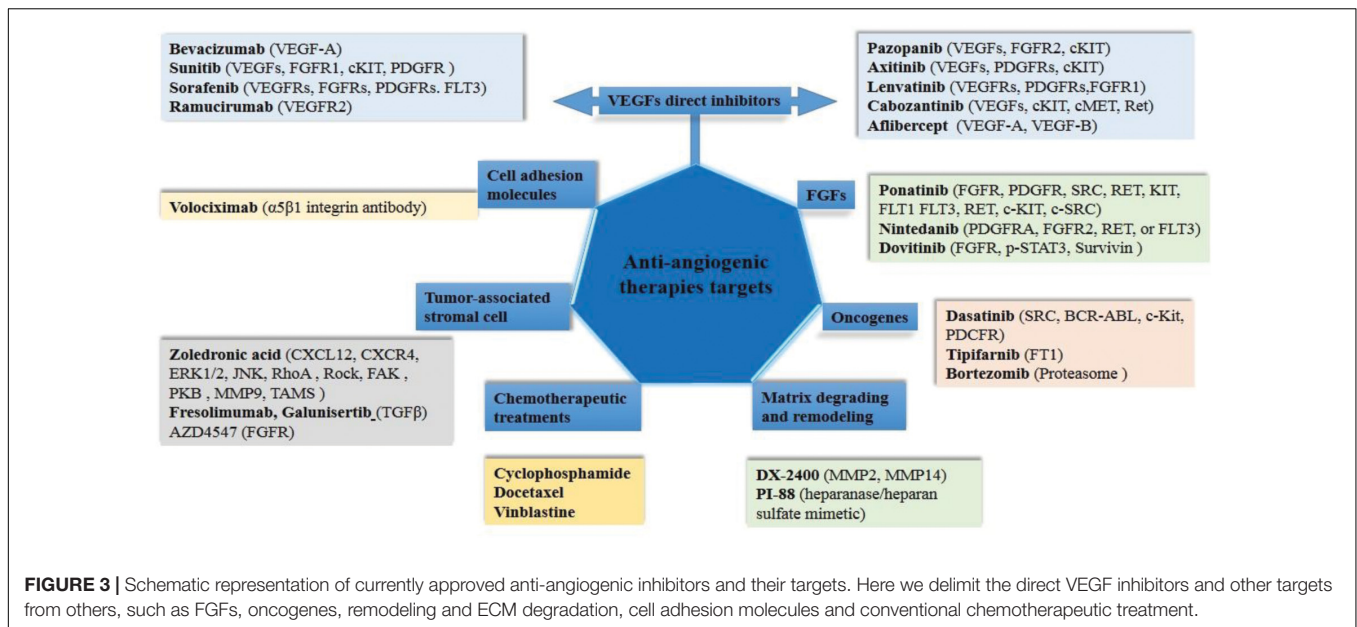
**Bevacizumab** (VEGF-A)
**Sunitib** (VEGFs, FGFR1, cKIT, PDGFR )
**Sorafenib** (VEGFRs, FGFRs, PDGFRs. FLT3)
**Ramucirumab** (VEGFR2)

VEGFs direct inhibitors

**Pazopanib** (VEGFs, FGFR2, cKIT)
**Axitinib** (VEGFs, PDGFRs, cKIT)
**Lenvatinib** (VEGFRs, PDGFRs,FGFR1)
**Cabozantinib** (VEGFs, cKIT, cMET, Ret)
**Aflibercept** (VEGF-A, VEGF-B)

Cell adhesion molecules

**Volociximab** ($\alpha5\beta1$ integrin antibody)

FGFs

**Ponatinib** (FGFR, PDGFR, SRC, RET, KIT, FLT1 FLT3, RET, c-KIT, c-SRC)
**Nintedanib** (PDGFRA, FGFR2, RET, or FLT3)
**Dovitinib** (FGFR, p-STAT3, Survivin )

Anti-angiogenic therapies targets

Tumor-associated stromal cell

Oncogenes

**Dasatinib** (SRC, BCR-ABL, c-Kit, PDCFR)
**Tipifarnib** (FT1)
**Bortezomib** (Proteasome )

**Zoledronic acid** (CXCL12, CXCR4, ERK1/2, JNK, RhoA , Rock, FAK , PKB , MMP9, TAMS )
**Fresolimumab, Galunisertib** (TGF$\beta$)
AZD4547 (FGFR)

Chemotherapeutic treatments

Matrix degrading and remodeling

**Cyclophosphamide**
**Docetaxel**
**Vinblastine**

**DX-2400** (MMP2, MMP14)
**PI-88** (heparanase/heparan sulfate mimetic)

**FIGURE 3 |** Schematic representation of currently approved anti-angiogenic inhibitors and their targets. Here we delimit the direct VEGF inhibitors and other targets from others, such as FGFs, oncogenes, remodeling and ECM degradation, cell adhesion molecules and conventional chemotherapeutic treatment.